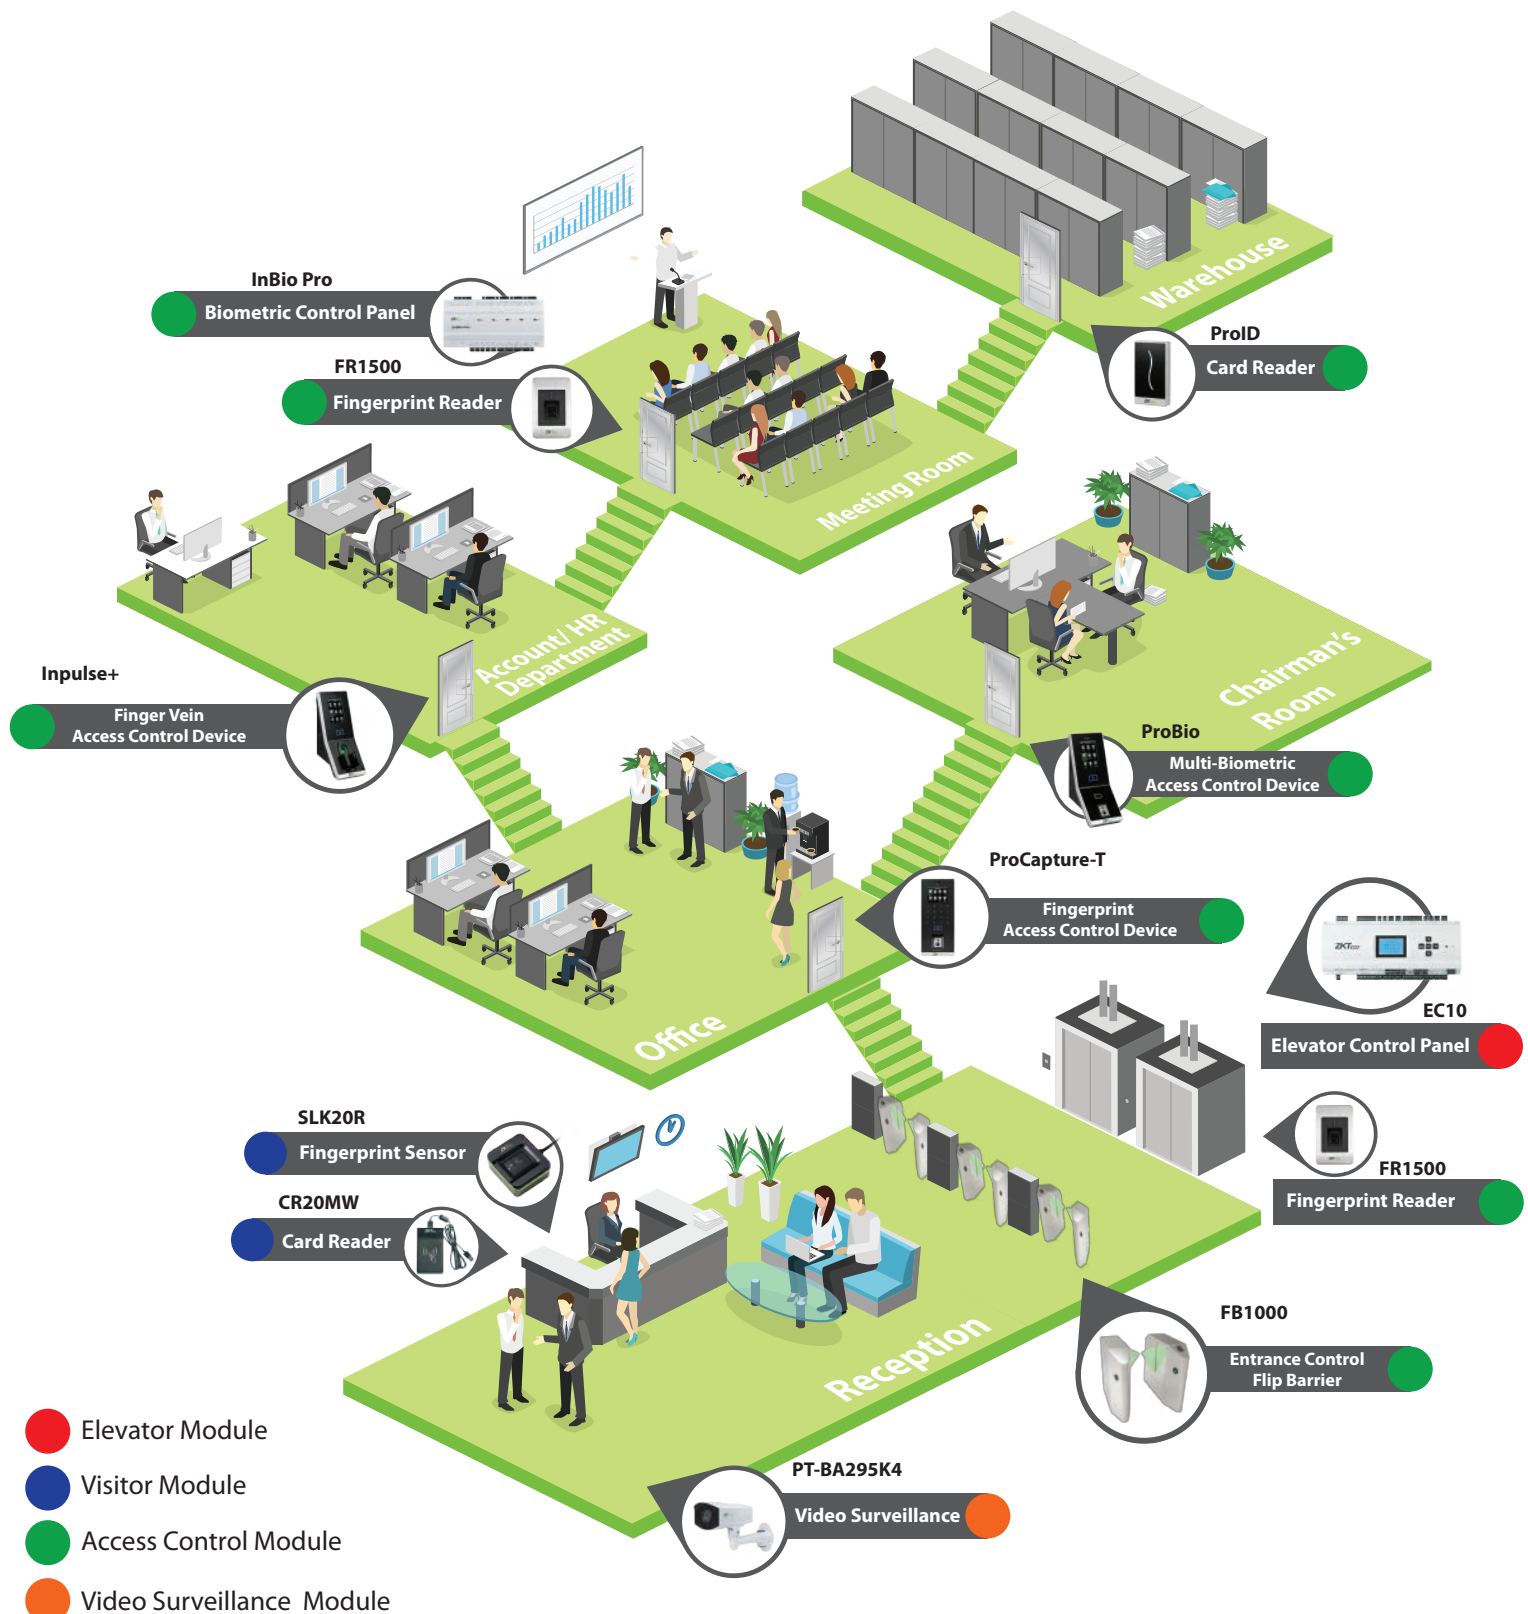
Warehouse

InBio Pro
Biometric Control Panel

FR1500
Fingerprint Reader

ProID
Card Reader

Meeting Room

Account/ HR Department

Chairman's Room

Inpulse+
Finger Vein Access Control Device

ProBio
Multi-Biometric Access Control Device

ProCapture-T
Fingerprint Access Control Device

EC10
Elevator Control Panel

Office

FR1500
Fingerprint Reader

SLK20R
Fingerprint Sensor

CR20MW
Card Reader

FB1000
Entrance Control Flip Barrier

Reception

PT-BA295K4
Video Surveillance

Elevator Module
Visitor Module
Access Control Module
Video Surveillance Module